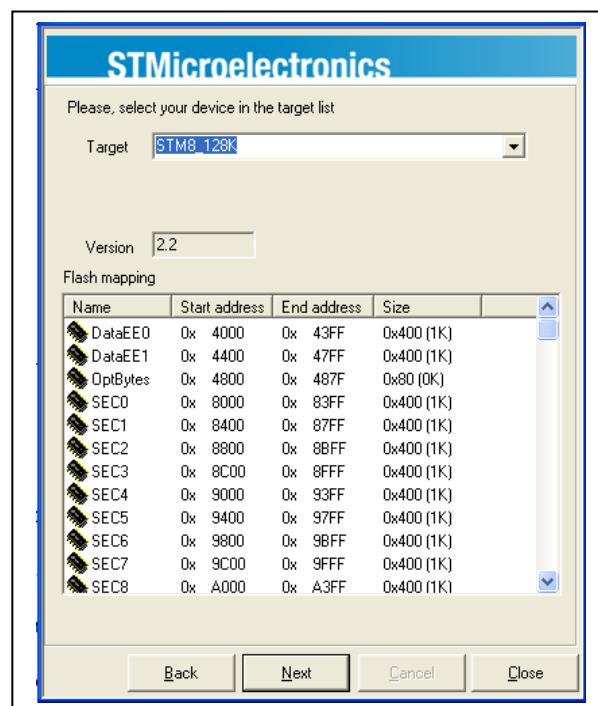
STMicroelectronics

Please, select your device in the target list

Target STM8_128K

Version 2.2

Flash mapping

| Name | Start address | End address | Size |
|---|---|---|---|
| DataEE0 | 0x 4000 | 0x 43FF | 0x400 (1K) |
| DataEE1 | 0x 4400 | 0x 47FF | 0x400 (1K) |
| OptBytes | 0x 4800 | 0x 487F | 0x80 (0K) |
| SEC0 | 0x 8000 | 0x 83FF | 0x400 (1K) |
| SEC1 | 0x 8400 | 0x 87FF | 0x400 (1K) |
| SEC2 | 0x 8800 | 0x 8BFF | 0x400 (1K) |
| SEC3 | 0x 8C00 | 0x 8FFF | 0x400 (1K) |
| SEC4 | 0x 9000 | 0x 93FF | 0x400 (1K) |
| SEC5 | 0x 9400 | 0x 97FF | 0x400 (1K) |
| SEC6 | 0x 9800 | 0x 9BFF | 0x400 (1K) |
| SEC7 | 0x 9C00 | 0x 9FFF | 0x400 (1K) |
| SEC8 | 0x A000 | 0x A3FF | 0x400 (1K) |

Back Next Cancel Close